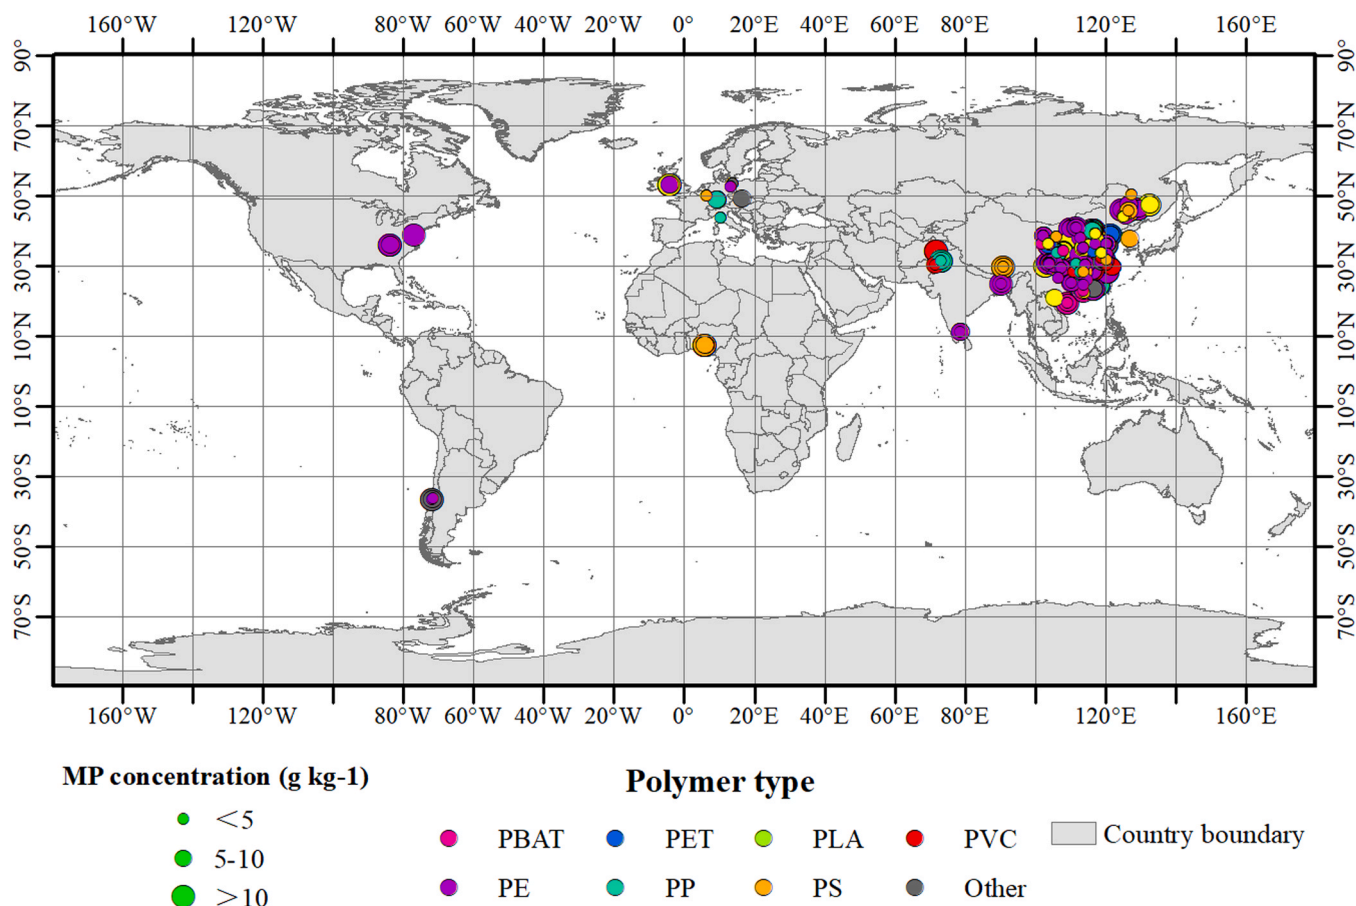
160°W 120°W 80°W 60°W 40°W 20°W 0° 20°E 40°E 60°E 80°E 120°E 160°E

90° 70°N 50°N 30°N 10°N 10°S 30°S 50°S 70°S

90° 70°N 50°N 30°N 10°N 10°S 30°S 50°S 70°S

160°W 120°W 80°W 60°W 40°W 20°W 0° 20°E 40°E 60°E 80°E 120°E 160°E

MP concentration (g kg-1)

<5

5-10

>10

Polymer type

PBAT PET PLA PVC

PE PP PS Other

Country boundary